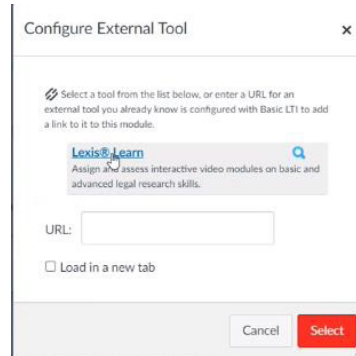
Configure External Tool

×

Select a tool from the list below, or enter a URL for an external tool you already know is configured with Basic LTI to add a link to it to this module.

Lexis® Learn

Assign and assess interactive video modules on basic and advanced legal research skills.

URL:

Load in a new tab

Cancel

Select